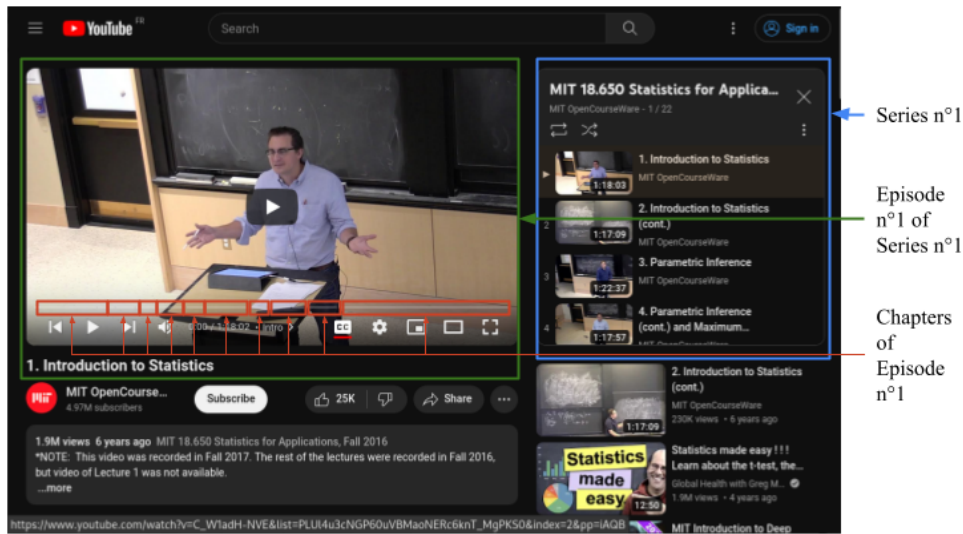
YouTube FR

Search

Sign in

MIT 18.650 Statistics for Applica...

MIT OpenCourseWare - 1 / 22

1:18:03 1. Introduction to Statistics MIT OpenCourseWare

2 1:17:09 2. Introduction to Statistics (cont.) MIT OpenCourseWare

3 1:22:37 3. Parametric Inference MIT OpenCourseWare

4 1:17:57 4. Parametric Inference (cont.) and Maximum...

0:00 / 1:18:02 · Intro

1. Introduction to Statistics

MIT OpenCourse...
4.97M subscribers

Subscribe

25K

Share

1.9M views 6 years ago MIT 18.650 Statistics for Applications, Fall 2016
*NOTE: This video was recorded in Fall 2017. The rest of the lectures were recorded in Fall 2016, but video of Lecture 1 was not available.
...more

1:17:09 2. Introduction to Statistics (cont.)
MIT OpenCourseWare
230K views · 6 years ago

Statistics made easy
12:50 Statistics made easy ! ! ! Learn about the t-test, the...
Global Health with Greg M...
1.9M views · 4 years ago

MIT Introduction to Deep

https://www.youtube.com/watch?v=C_W1adH-NVE&list=PLUl4u3cNGP60uVBMaoNERc6knT_MgPKS0&index=2&pp=iAQB

Series n°1

Episode n°1 of Series n°1

Chapters of Episode n°1